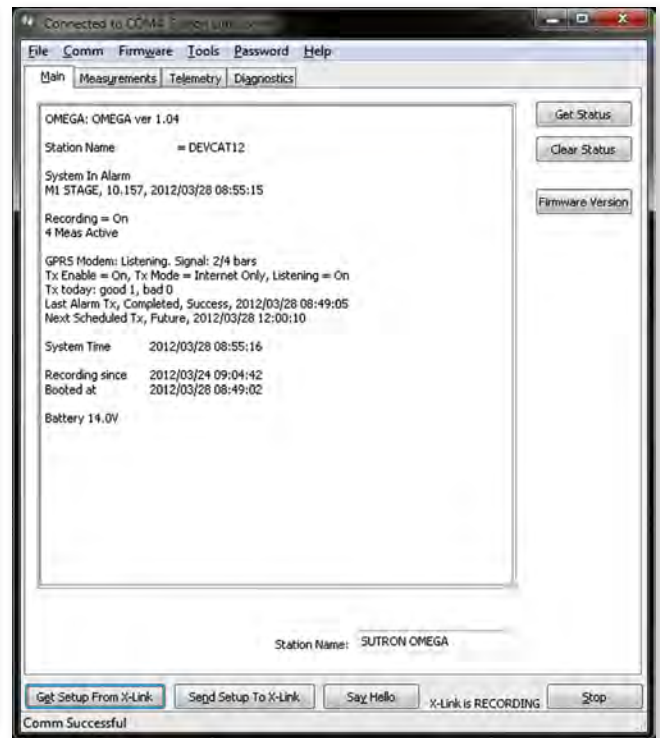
Connected to COM4 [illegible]

File Comm Firmware Tools Password Help

Main Measurements Telemetry Diagnostics

OMEGA: OMEGA ver 1.04

Station Name = DEVCAT12

System In Alarm
M1 STAGE, 10.157, 2012/03/28 08:55:15

Recording = On
4 Meas Active

GPRS Modem: Listening. Signal: 2/4 bars
Tx Enable = On, Tx Mode = Internet Only, Listening = On
Tx today: good 1, bad 0
Last Alarm Tx, Completed, Success, 2012/03/28 08:49:05
Next Scheduled Tx, Future, 2012/03/28 12:00:10

System Time 2012/03/28 08:55:16

Recording since 2012/03/24 09:04:42
Booted at 2012/03/28 08:49:02

Battery 14.0V

Get Status

Clear Status

Firmware Version

Station Name: SUTRON OMEGA

Get Setup From X-Link

Send Setup To X-Link

Say Hello

X-Link is RECORDING

Stop

Comm Successful